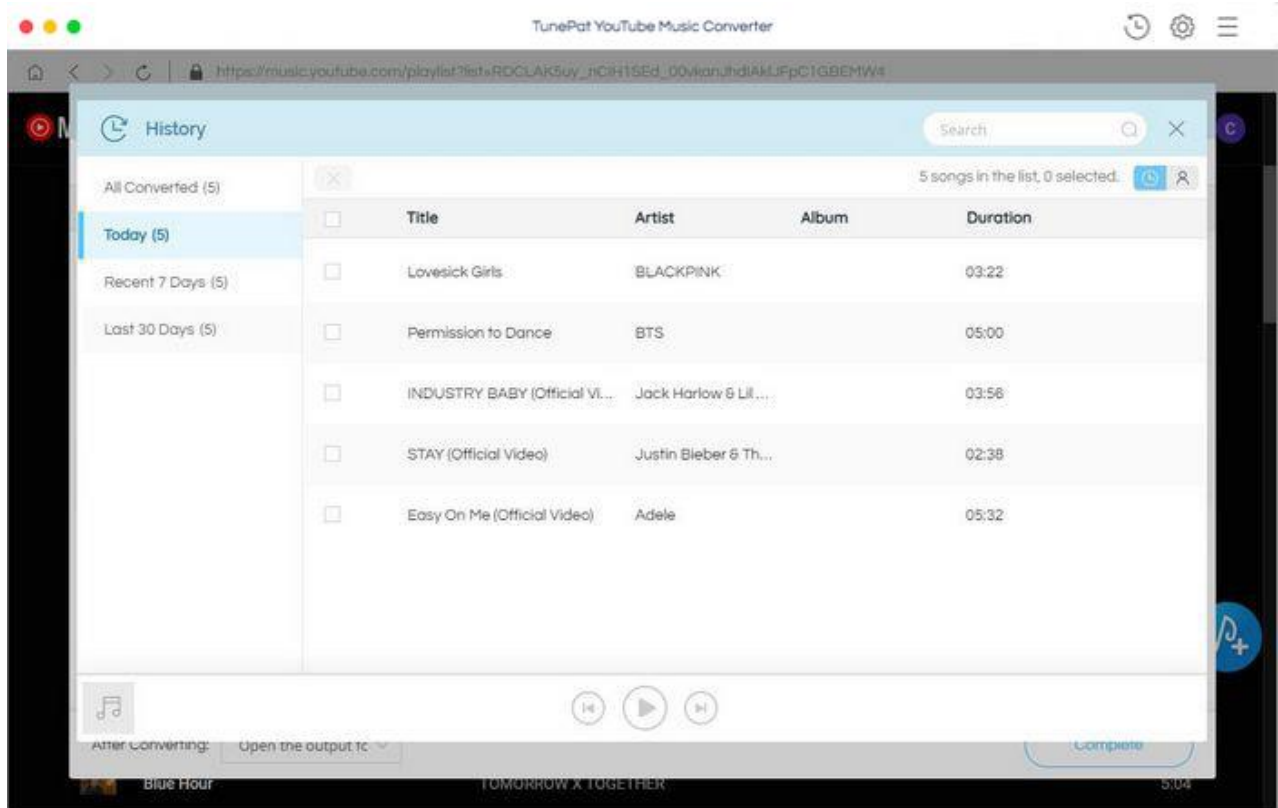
TunePat YouTube Music Converter

https://music.youtube.com/playlist?list=RDCLAK5uy_nCiH1SEd_00vkanJhdlAkUFpC1GBEMW4

History

Search

All Converted (5)

Today (5)

Recent 7 Days (5)

Last 30 Days (5)

5 songs in the list, 0 selected.

| Title | Artist | Album | Duration |
|---|---|---|---|
| Lovesick Girls | BLACKPINK | | 03:22 |
| Permission to Dance | BTS | | 05:00 |
| INDUSTRY BABY (Official Vi... | Jack Harlow & Lil ... | | 03:56 |
| STAY (Official Video) | Justin Bieber & Th... | | 02:38 |
| Easy On Me (Official Video) | Adele | | 05:32 |

After Converting: Open the output fc

Complete

Blue Hour TOMORROW X TOGETHER 5:04